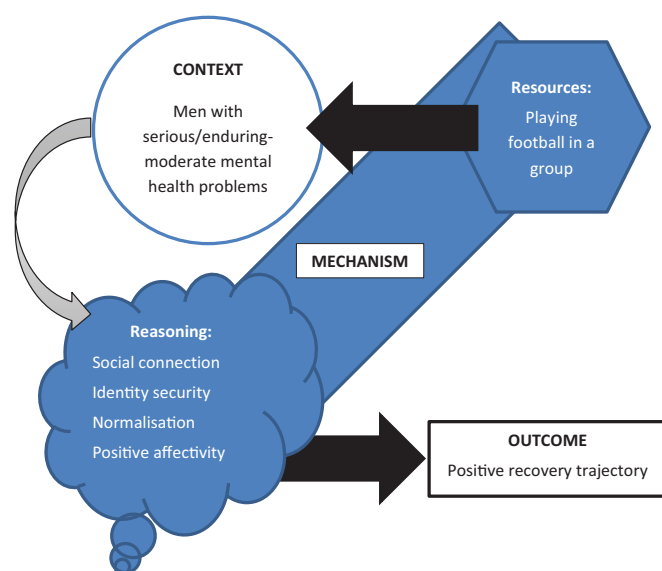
CONTEXT

Men with serious/enduring-moderate mental health problems

Resources:

Playing football in a group

MECHANISM

Reasoning:

Social connection

Identity security

Normalisation

Positive affectivity

OUTCOME

Positive recovery trajectory